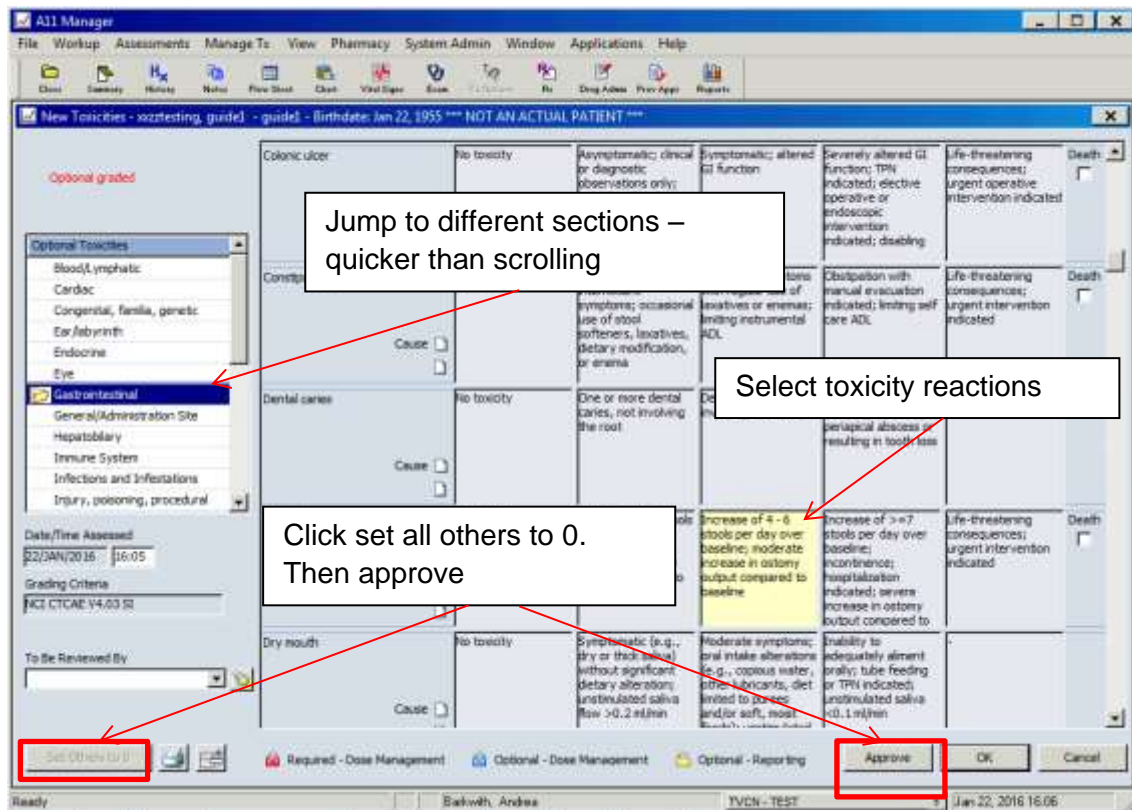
A11 Manager

File Workup Assessments Manage Tx View Pharmacy System Admin Window Applications Help

Close Summary History Notes Flow Sheet Chart Vital Signs Exam Rx Drug Admin Prev Appt Reports

New Toxicities - xxztesting, guide1 - guide1 - Birthdate: Jan 22, 1955 *** NOT AN ACTUAL PATIENT ***

Optional graded

Optional Toxicities
Blood/Lymphatic
Cardiac
Congenital, familia, genetic
Ear/labyrinth
Endocrine
Eye
Gastrointestinal
General/Administration Site
Hepatobiliary
Immune System
Infections and Infestations
Injury, poisoning, procedural

Date/Time Assessed
22/JAN/2016 16:05
Grading Criteria
NCI CTCAE V4.03 SI

To Be Reviewed By

Jump to different sections – quicker than scrolling

Select toxicity reactions

Click set all others to 0. Then approve

Colonic ulcer | No toxicity | Asymptomatic; clinical or diagnostic observations only; | Symptomatic; altered GI function | Severely altered GI function; TPN indicated; elective operative or endoscopic intervention indicated; disabling | Life-threatening consequences; urgent operative intervention indicated | Death

Constip | symptoms; occasional use of stool softeners, laxatives, dietary modification, or enema | laxatives or enemas; limiting instrumental ADL | Obstipation with manual evacuation indicated; limiting self care ADL | Life-threatening consequences; urgent intervention indicated | Death

Cause

Dental caries | No toxicity | One or more dental caries, not involving the root | periapical abscess or resulting in tooth loss

Cause

Increase of 4 - 6 stools per day over baseline; moderate increase in ostomy output compared to baseline | Increase of >=7 stools per day over baseline; incontinence; hospitalization indicated; severe increase in ostomy output compared to | Life-threatening consequences; urgent intervention indicated | Death

Dry mouth | No toxicity | Symptomatic (e.g., dry or thick saliva) without significant dietary alteration; unstimulated saliva flow >0.2 ml/min | Moderate symptoms; oral intake alterations (e.g., copious water, other lubricants, diet limited to purees and/or soft, moist foods); | Inability to adequately aliment orally; tube feeding or TPN indicated; unstimulated saliva <0.1 ml/min | -

Cause

Set Others to 0

Required - Dose Management   Optional - Dose Management   Optional - Reporting   Approve   OK   Cancel

Ready   Barkwith, Andrea   TVCN - TEST   Jan 22, 2016 16:06